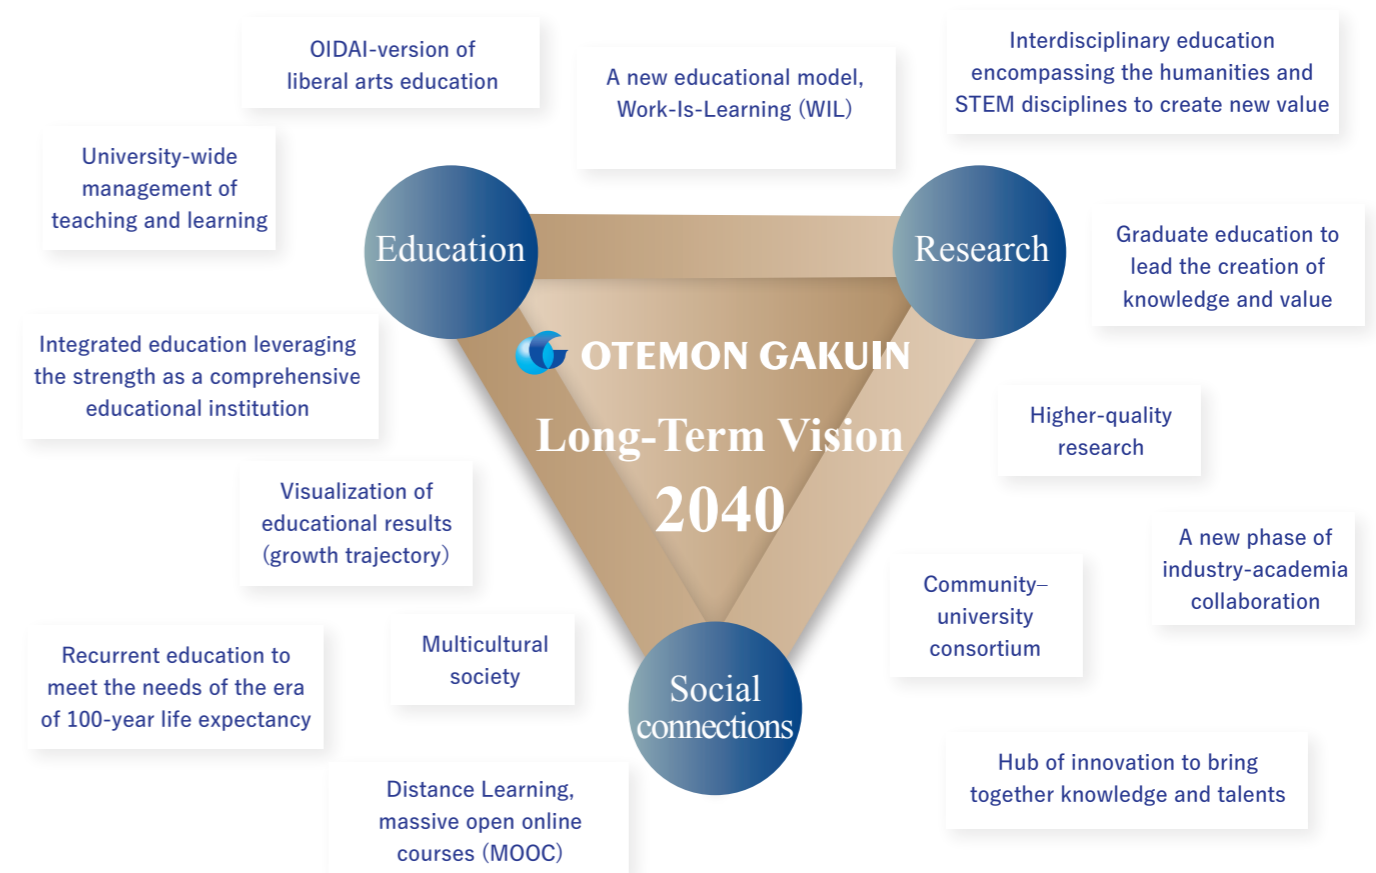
OIDAI-version of liberal arts education

A new educational model, Work-Is-Learning (WIL)

Interdisciplinary education encompassing the humanities and STEM disciplines to create new value

University-wide management of teaching and learning

Education

Research

Graduate education to lead the creation of knowledge and value

OTEMON GAKUIN

Long-Term Vision

2040

Integrated education leveraging the strength as a comprehensive educational institution

Higher-quality research

Visualization of educational results (growth trajectory)

A new phase of industry-academia collaboration

Community–university consortium

Recurrent education to meet the needs of the era of 100-year life expectancy

Multicultural society

Social connections

Hub of innovation to bring together knowledge and talents

Distance Learning, massive open online courses (MOOC)